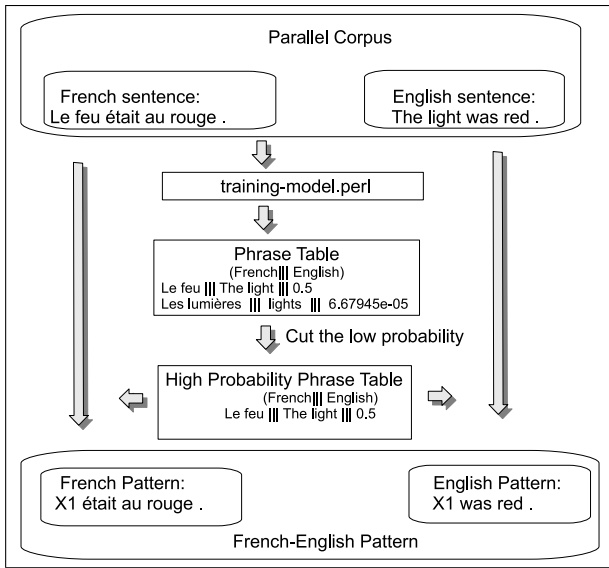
Parallel Corpus

French sentence:
Le feu était au rouge .

English sentence:
The light was red .

training-model.perl

Phrase Table
(French||| English)
Le feu ||| The light ||| 0.5
Les lumières ||| lights ||| 6.67945e-05

Cut the low probability

High Probability Phrase Table
(French||| English)
Le feu ||| The light ||| 0.5

French Pattern:
X1 était au rouge .

English Pattern:
X1 was red .

French-English Pattern